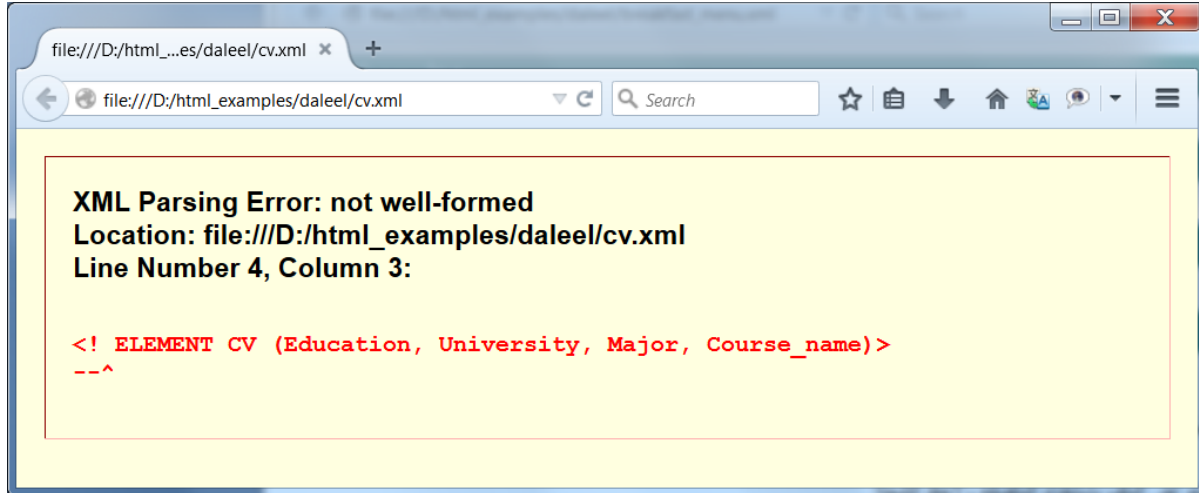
file:///D:/html_...es/daleel/cv.xml ✕ +

file:///D:/html_examples/daleel/cv.xml

Search

XML Parsing Error: not well-formed
Location: file:///D:/html_examples/daleel/cv.xml
Line Number 4, Column 3:

<! ELEMENT CV (Education, University, Major, Course_name)>
--^